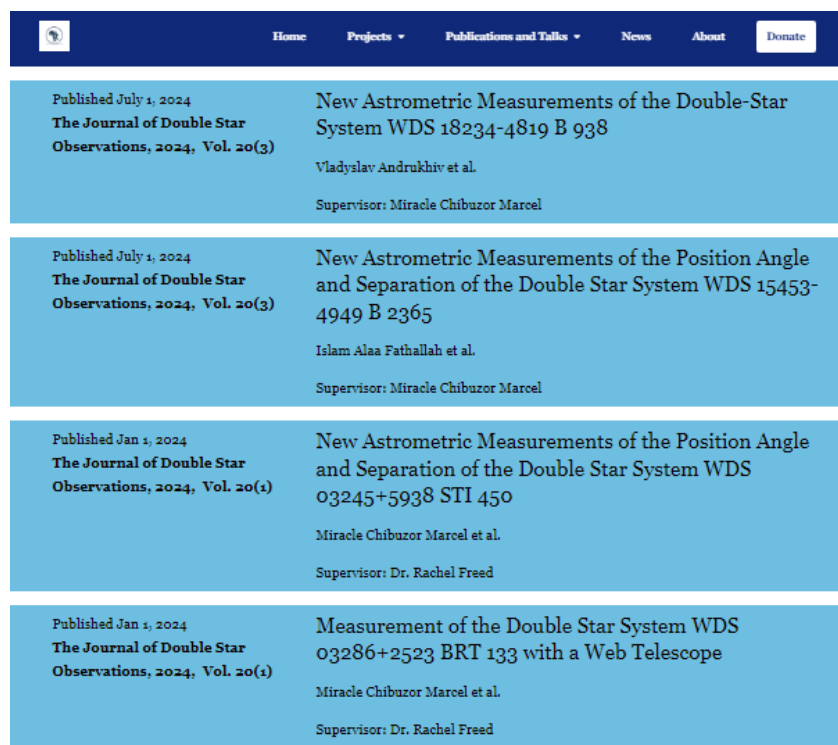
Home Projects Publications and Talks News About Donate

Published July 1, 2024
The Journal of Double Star Observations, 2024, Vol. 20(3)

New Astrometric Measurements of the Double-Star System WDS 18234-4819 B 938

Vladyslav Andrukhiv et al.

Supervisor: Miracle Chibuzor Marcel

Published July 1, 2024
The Journal of Double Star Observations, 2024, Vol. 20(3)

New Astrometric Measurements of the Position Angle and Separation of the Double Star System WDS 15453-4949 B 2365

Islam Alaa Fathallah et al.

Supervisor: Miracle Chibuzor Marcel

Published Jan 1, 2024
The Journal of Double Star Observations, 2024, Vol. 20(1)

New Astrometric Measurements of the Position Angle and Separation of the Double Star System WDS 03245+5938 STI 450

Miracle Chibuzor Marcel et al.

Supervisor: Dr. Rachel Freed

Published Jan 1, 2024
The Journal of Double Star Observations, 2024, Vol. 20(1)

Measurement of the Double Star System WDS 03286+2523 BRT 133 with a Web Telescope

Miracle Chibuzor Marcel et al.

Supervisor: Dr. Rachel Freed